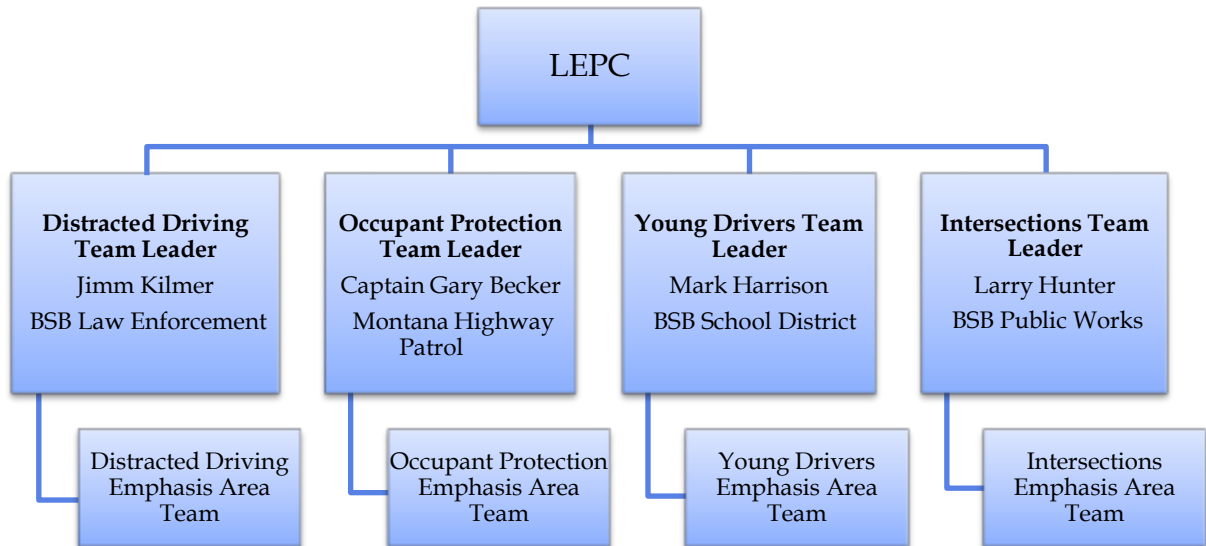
LEPC

**Distracted Driving Team Leader**
Jimm Kilmer
BSB Law Enforcement

Distracted Driving Emphasis Area Team

**Occupant Protection Team Leader**
Captain Gary Becker
Montana Highway Patrol

Occupant Protection Emphasis Area Team

**Young Drivers Team Leader**
Mark Harrison
BSB School District

Young Drivers Emphasis Area Team

**Intersections Team Leader**
Larry Hunter
BSB Public Works

Intersections Emphasis Area Team